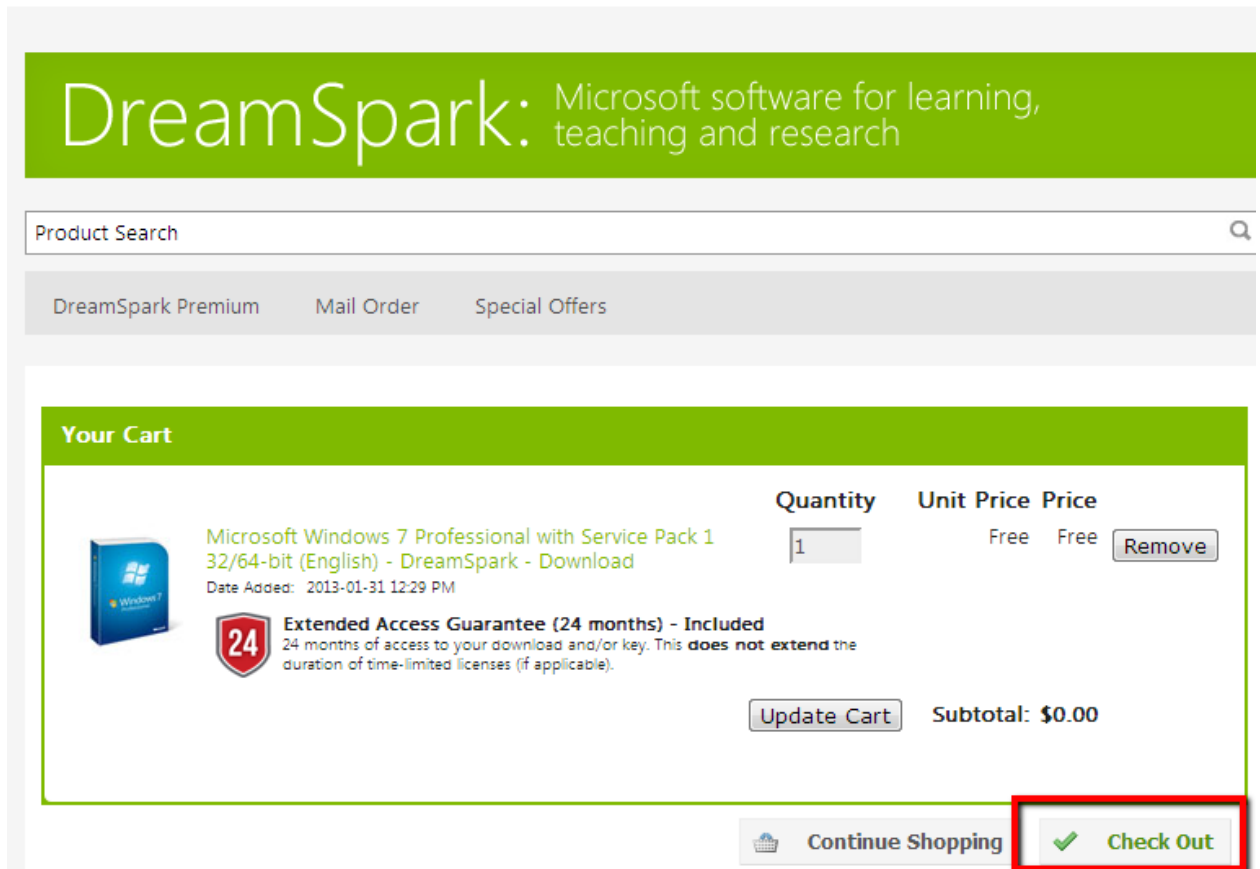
DreamSpark: Microsoft software for learning, teaching and research

Product Search

DreamSpark Premium Mail Order Special Offers

Your Cart

| | Quantity | Unit Price | Price | |
|---|---|---|---|---|
| Microsoft Windows 7 Professional with Service Pack 1 32/64-bit (English) - DreamSpark - Download<br>Date Added: 2013-01-31 12:29 PM | 1 | Free | Free | Remove |

24

Extended Access Guarantee (24 months) - Included
24 months of access to your download and/or key. This **does not extend** the duration of time-limited licenses (if applicable).

Update Cart Subtotal: $0.00

Continue Shopping Check Out